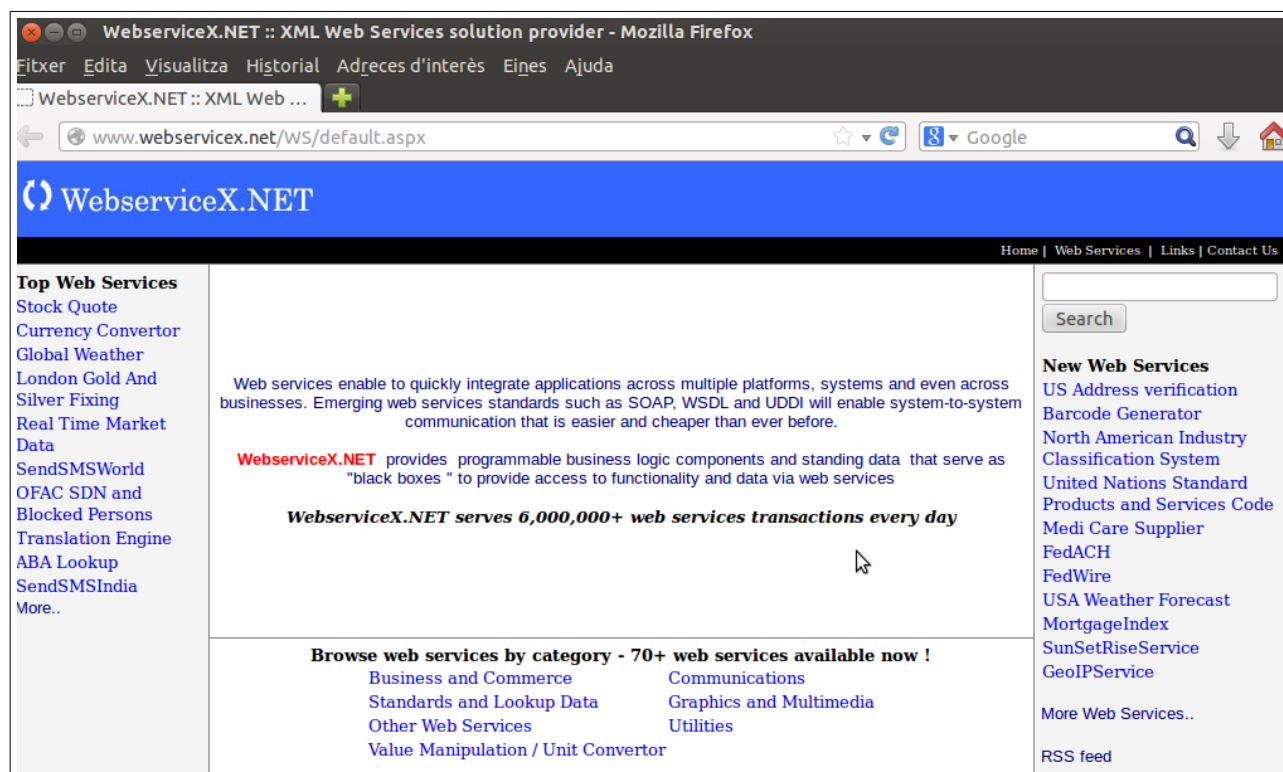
WebserviceX.NET :: XML Web Services solution provider - Mozilla Firefox

Fitxer Edita Visualitza Historial Adreces d'interès Eines Ajuda

WebserviceX.NET :: XML Web ...

www.webservicex.net/WS/default.aspx

Google

WebserviceX.NET

Home | Web Services | Links | Contact Us

Top Web Services
Stock Quote
Currency Convertor
Global Weather
London Gold And Silver Fixing
Real Time Market Data
SendSMSWorld
OFAC SDN and Blocked Persons
Translation Engine
ABA Lookup
SendSMSIndia
More..

Web services enable to quickly integrate applications across multiple platforms, systems and even across businesses. Emerging web services standards such as SOAP, WSDL and UDDI will enable system-to-system communication that is easier and cheaper than ever before.

WebserviceX.NET provides programmable business logic components and standing data that serve as "black boxes " to provide access to functionality and data via web services

WebserviceX.NET serves 6,000,000+ web services transactions every day

Browse web services by category - 70+ web services available now !
Business and Commerce
Communications
Standards and Lookup Data
Graphics and Multimedia
Other Web Services
Utilities
Value Manipulation / Unit Convertor

Search

New Web Services
US Address verification
Barcode Generator
North American Industry Classification System
United Nations Standard Products and Services Code
Medi Care Supplier
FedACH
FedWire
USA Weather Forecast
MortgageIndex
SunSetRiseService
GeoIPService

More Web Services..

RSS feed